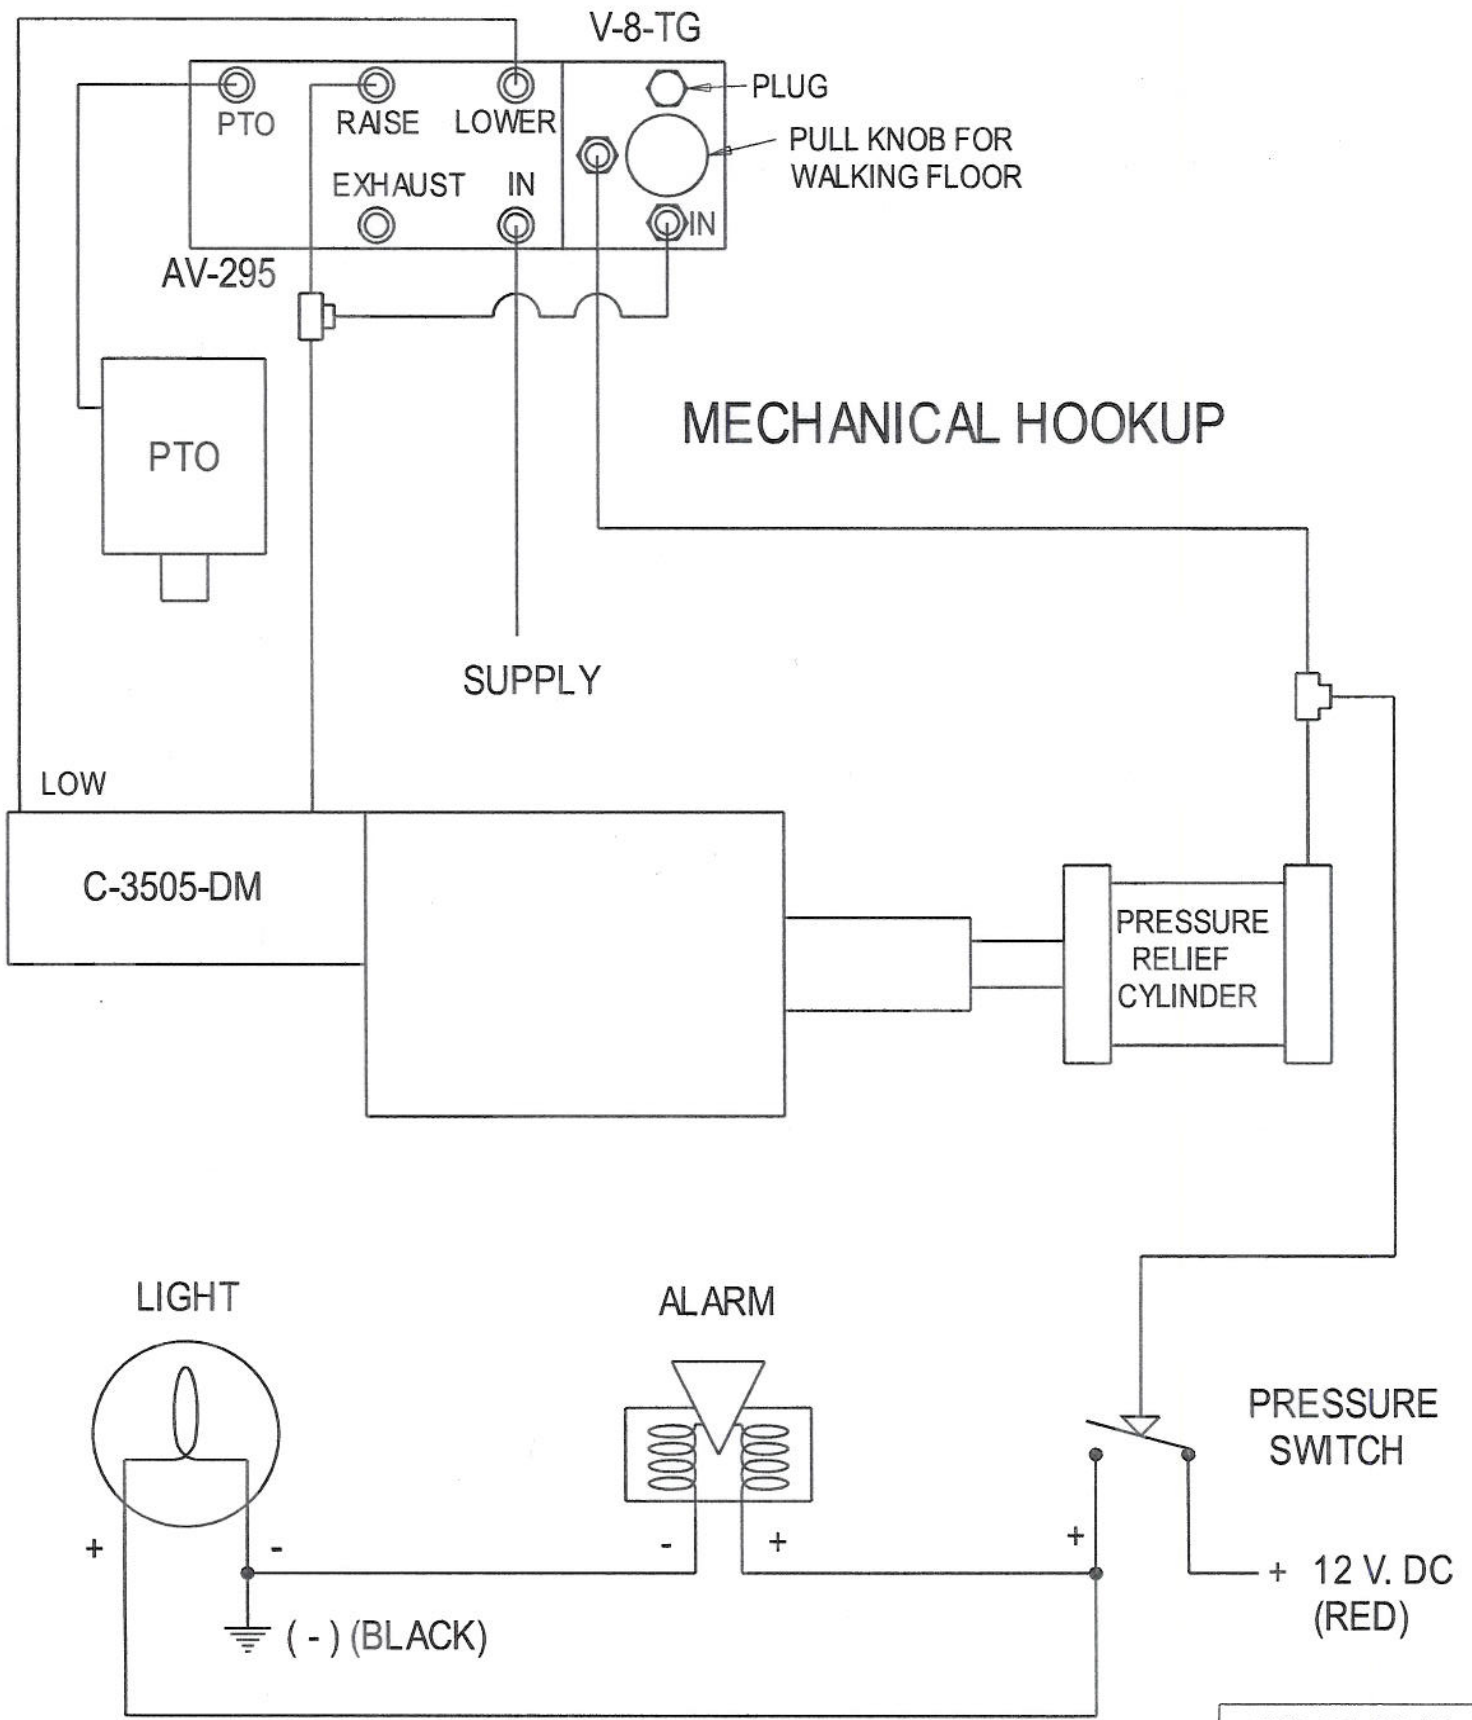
V-8-TG

PTO
RAISE
LOWER
EXHAUST
IN
PLUG
PULL KNOB FOR WALKING FLOOR
IN
AV-295

MECHANICAL HOOKUP

PTO

SUPPLY

LOW

C-3505-DM

PRESSURE RELIEF CYLINDER

LIGHT

ALARM

PRESSURE SWITCH

+
-
-
+
+
+ 12 V. DC (RED)
( - ) (BLACK)